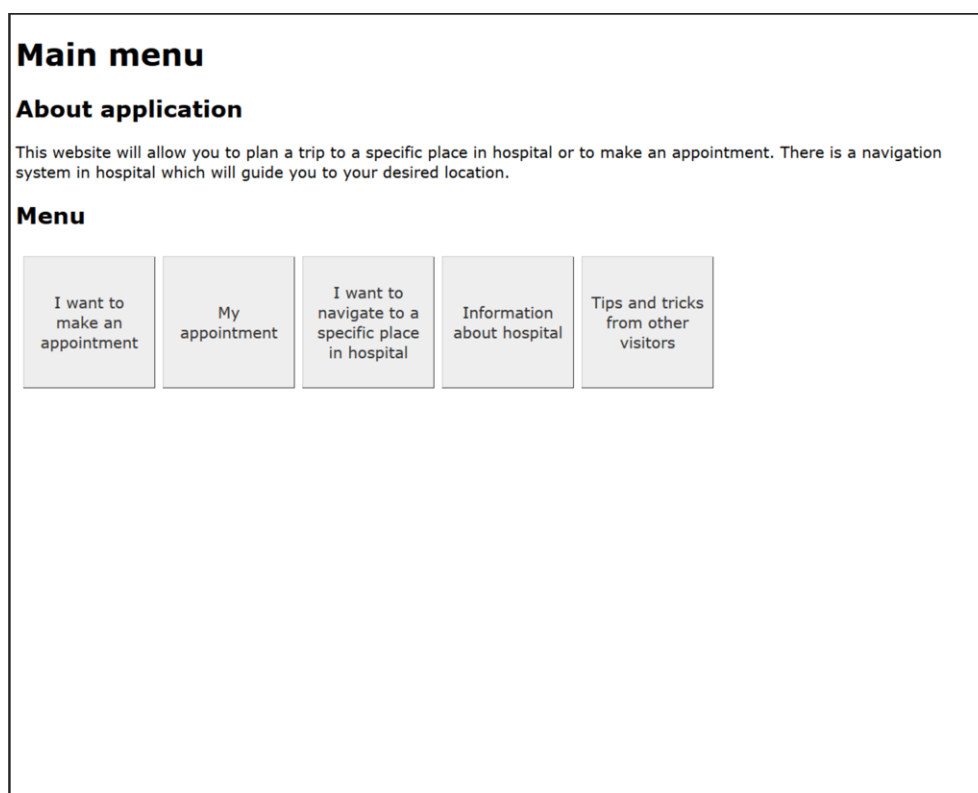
Main menu

About application

This website will allow you to plan a trip to a specific place in hospital or to make an appointment. There is a navigation system in hospital which will guide you to your desired location.

Menu

I want to make an appointment

My appointment

I want to navigate to a specific place in hospital

Information about hospital

Tips and tricks from other visitors